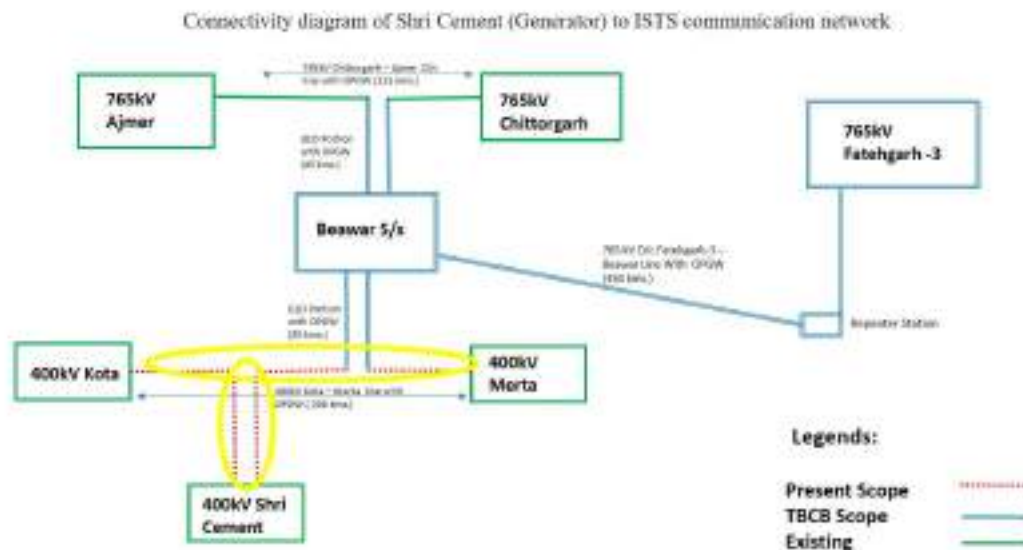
Connectivity diagram of Shri Cement (Generator) to ISTS communication network

765kV Chittorgarh – Ajmer D/c line with OPGW (121 kms.)

765kV Ajmer

765kV Chittorgarh

765kV Fatehgarh -3

LILO Portion with OPGW (40 kms.)

Beawar S/s

765kV D/c Fatehgarh-3 – Beawar Line With OPGW (350 kms.)

LILO Portion with OPGW (35 kms.)

Repeater Station

400kV Kota

400kV Merta

400kV Kota – Merta line with OPGW (266 kms.)

400kV Shri Cement

Legends:

Present Scope

TBCB Scope

Existing